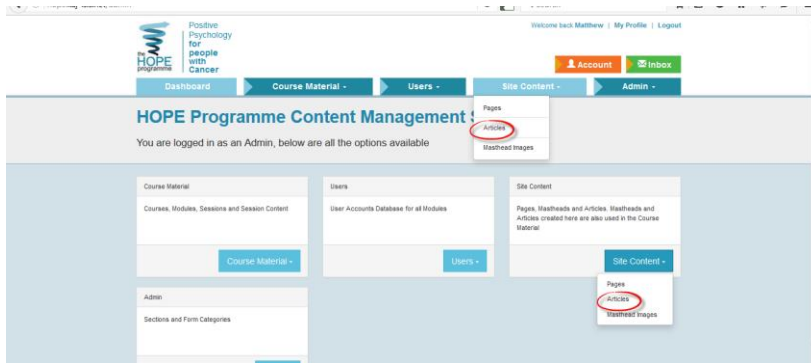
the HOPE programme

Positive Psychology for people with Cancer

Welcome back Matthew | My Profile | Logout

Account

Inbox

Dashboard

Course Material -

Users -

Site Content -

Admin -

Pages

Articles

Masthead Images

HOPE Programme Content Management S

You are logged in as an Admin, below are all the options available

Course Material

Courses, Modules, Sessions and Session Content

Course Material -

Users

User Accounts Database for all Modules

Users -

Site Content

Pages, Mastheads and Articles. Mastheads and Articles created here are also used in the Course Material

Site Content -

Pages

Articles

Masthead Images

Admin

Sections and Form Categories